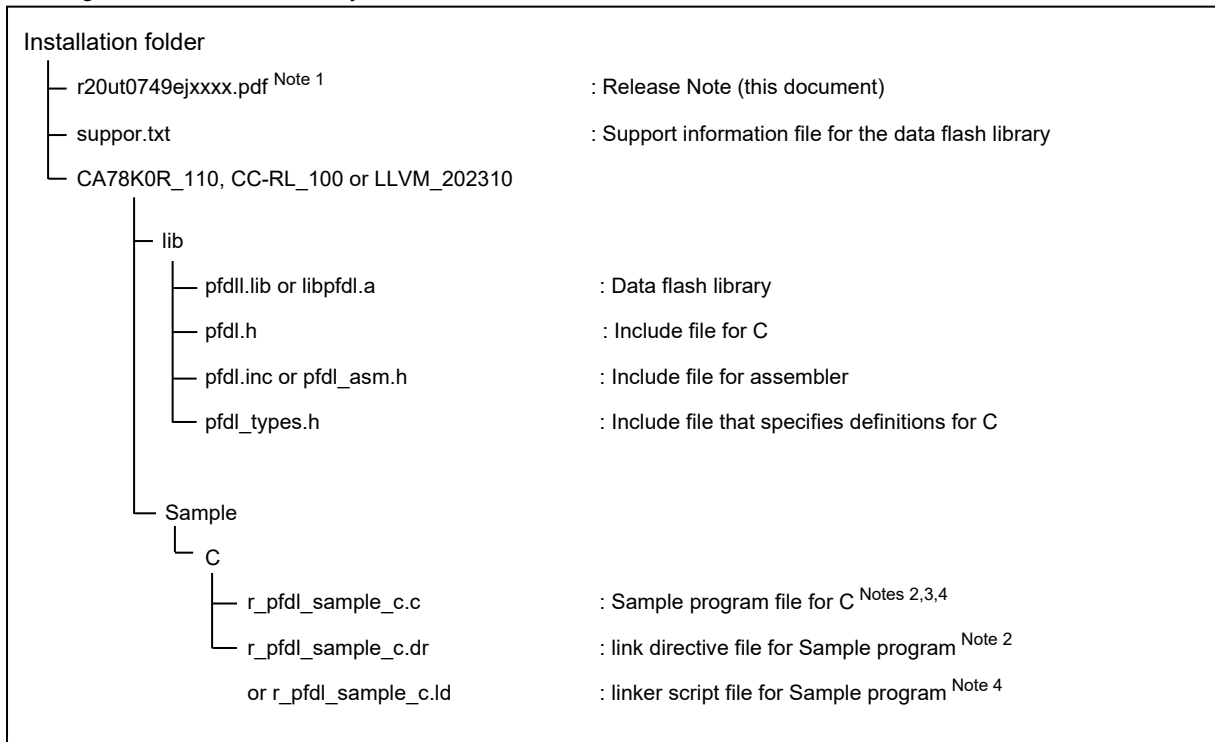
Installation folder

r20ut0749ejxxxx.pdf $^{\text{Note 1}}$ : Release Note (this document)

suppor.txt : Support information file for the data flash library

CA78K0R_110, CC-RL_100 or LLVM_202310

lib

pfdll.lib or libpfdl.a : Data flash library

pfdl.h : Include file for C

pfdl.inc or pfdl_asm.h : Include file for assembler

pfdl_types.h : Include file that specifies definitions for C

Sample

C

r_pfdl_sample_c.c : Sample program file for C $^{\text{Notes 2,3,4}}$

r_pfdl_sample_c.dr : link directive file for Sample program $^{\text{Note 2}}$

or r_pfdl_sample_c.ld : linker script file for Sample program $^{\text{Note 4}}$